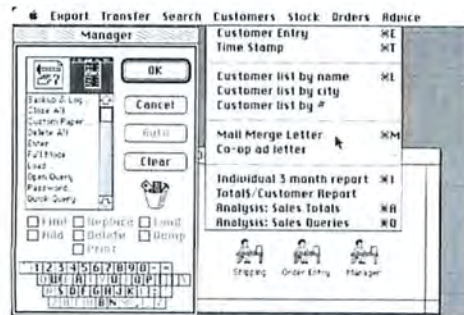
Export Transfer Search Customers Stock Orders Advice

Manager

OK

Cancel

Auto

Clear

Backup & Log
Close All
Custom Paper...
Delete All
Enter
Full Price
Load
Open Query
Password...
Quick Query

Find
Add
Replace
Delete
Print
Load
Dump

1 2 3 4 5 6 7 8 9 0 - =
Q W E R T Y U I O P
A S D F G H J K L
Z X C V B N M , . /

Customer Entry ⌘E
Time Stamp ⌘T

Customer list by name ⌘L
Customer list by city
Customer list by #

Mail Merge Letter ⌘M
Co-op ad letter

Individual 3 month report ⌘I
Totals/Customer Report
Analysis: Sales Totals ⌘A
Analysis: Sales Queries ⌘Q

Shipping
Order Entry
Manager